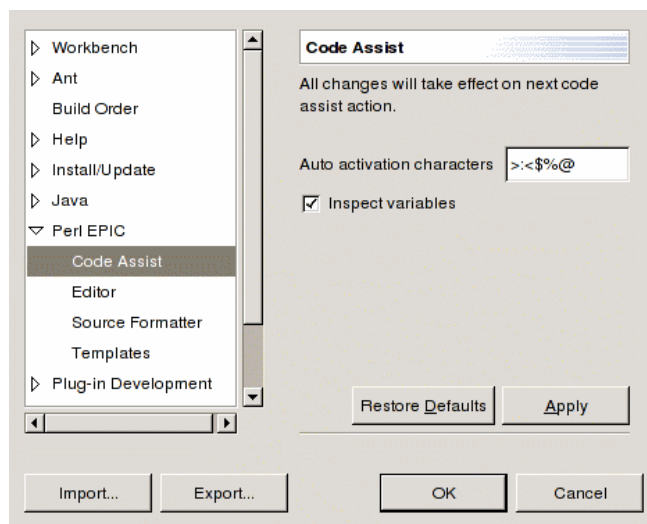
Workbench
Ant
Build Order
Help
Install/Update
Java
Perl EPIC
Code Assist
Editor
Source Formatter
Templates
Plug-in Development

Code Assist

All changes will take effect on next code assist action.

Auto activation characters >:<$%@

Inspect variables

Restore Defaults

Apply

Import...

Export...

OK

Cancel